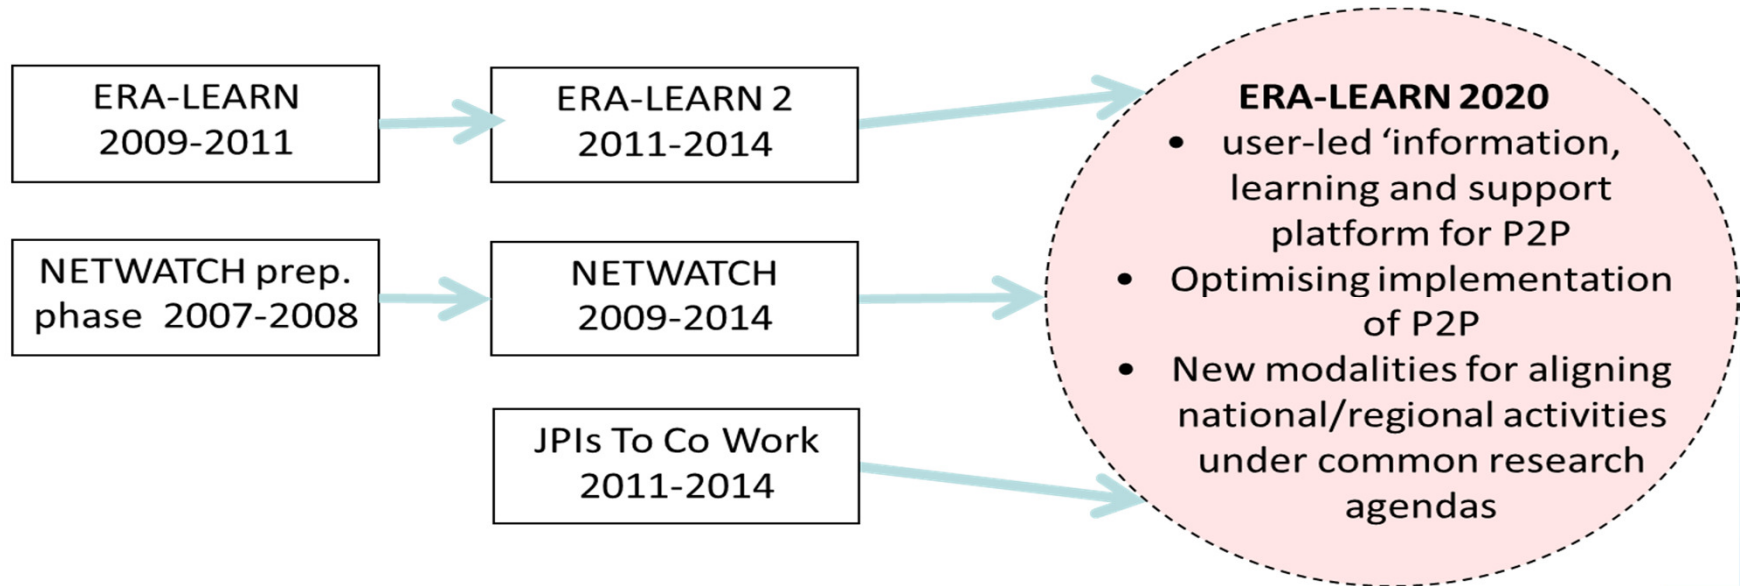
ERA-LEARN 2009-2011

ERA-LEARN 2 2011-2014

NETWATCH prep. phase 2007-2008

NETWATCH 2009-2014

JPIs To Co Work 2011-2014

**ERA-LEARN 2020**

- user-led ‘information, learning and support platform for P2P
- Optimising implementation of P2P
- New modalities for aligning national/regional activities under common research agendas